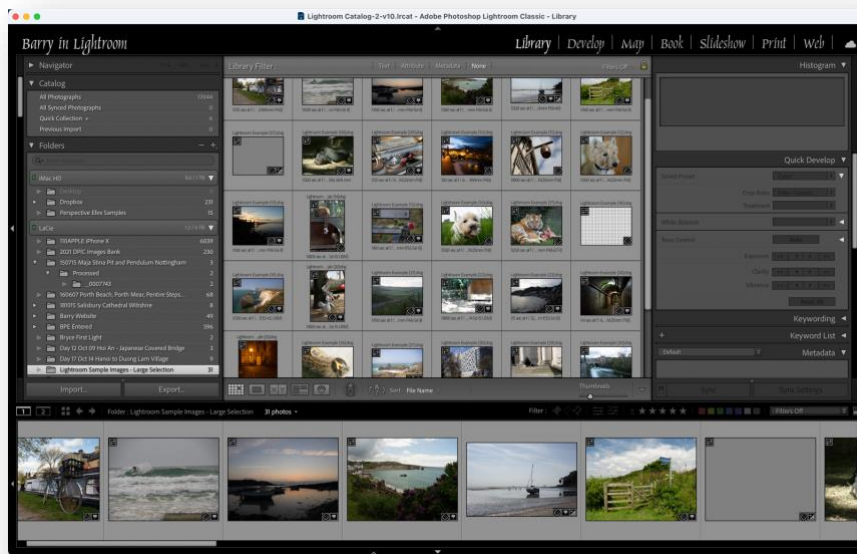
Lightroom Catalog-2-v10.lrcat - Adobe Photoshop Lightroom Classic - Library

Barry in Lightroom

Library | Develop | Map | Book | Slideshow | Print | Web |

Navigator

Catalog

All Photographs
All Synced Photographs
Quick Collection +
Previous Import

Folders

iMac HD

Desktop
Dropbox
Perspective Efex Samples

LaCie

110APPLE iPhone X
2021 DPIC Images Bank
150715 Maja Stina Pit and Pendulum Nottingham
Processed
_0007743
160607 Porth Beach, Porth Meor, Pentire Steps
181115 Salisbury Cathedral Wiltshire
Barry Website
BPE Entered
Bryce First Light
Day 12 Oct 09 Hoi An - Japanese Covered Bridge
Day 17 Oct 14 Hanoi to Duong Lam Village
Lightroom Sample Images - Large Selection

Import...
Export...

Library Filter :
Text
Attribute
Metadata
None
Filters Off

Sort : File Name

Thumbnails

Histogram

Quick Develop

White Balance

Tone Control

Keywording

Keyword List

Default

Metadata

Sync
Sync Settings

1
2
Folder : Lightroom Sample Images - Large Selection
31 photos

Filter :
Filters Off